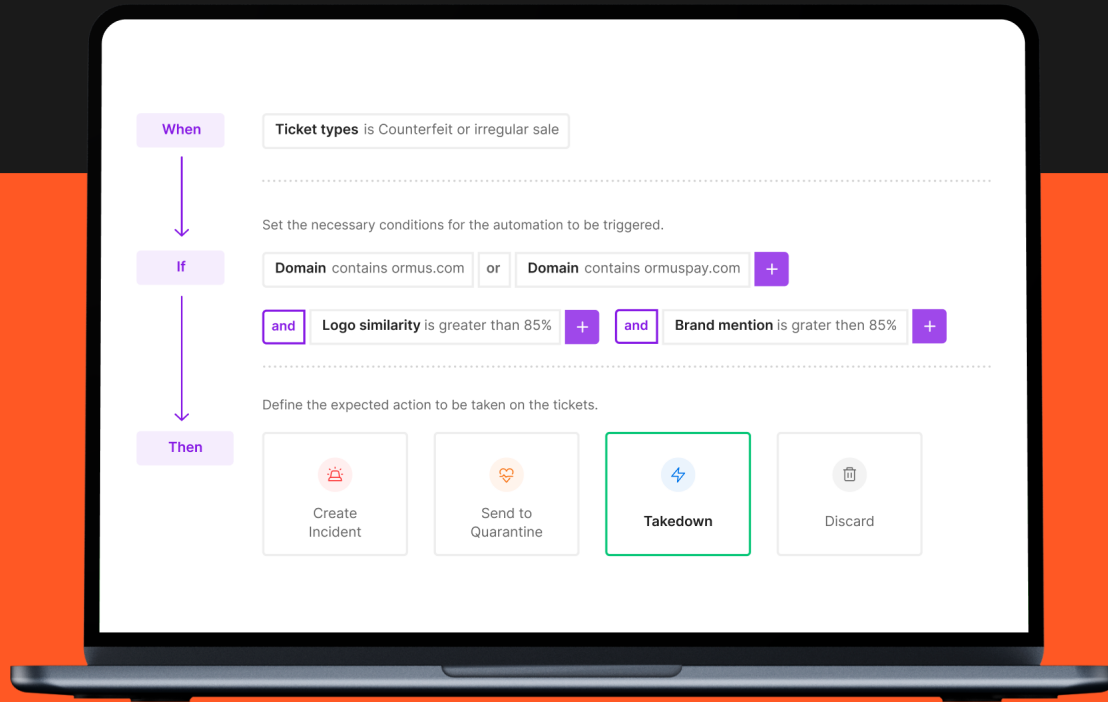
When

Ticket types is Counterfeit or irregular sale

Set the necessary conditions for the automation to be triggered.

If

Domain contains ormus.com or Domain contains ormuspay.com +

and Logo similarity is greater than 85% + and Brand mention is grater then 85% +

Define the expected action to be taken on the tickets.

Then

Create Incident

Send to Quarantine

Takedown

Discard